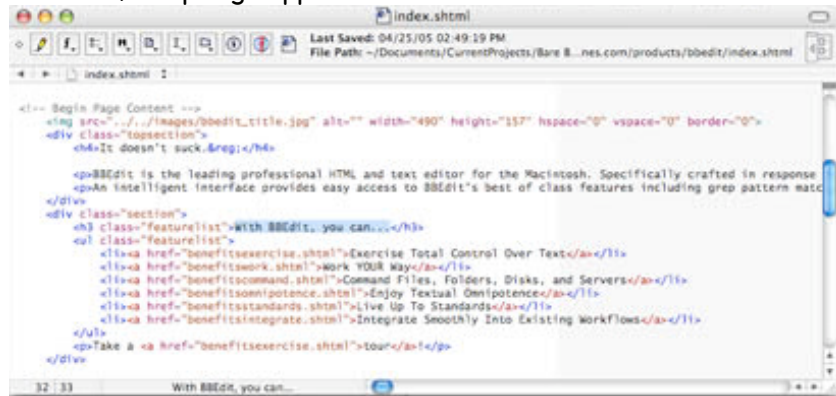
index.shtml

Last Saved: 04/25/05 02:49:19 PM
File Path: ~/Documents/CurrentProjects/Bare B...nes.com/products/bbedit/index.shtml

index.shtml

<!-- Begin Page Content -->
<img src="../../images/bbedit_title.jpg" alt="" width="490" height="157" hspace="0" vspace="0" border="0">
<div class="topsection">
<h4>It doesn't suck.&reg;</h4>

<p>BBEdit is the leading professional HTML and text editor for the Macintosh. Specifically crafted in response
<p>An intelligent interface provides easy access to BBEdit's best of class features including grep pattern matc
</div>
<div class="section">
<h3 class="featurelist">With BBEdit, you can...</h3>
<ul class="featurelist">
<li><a href="benefitsexercise.shtml">Exercise Total Control Over Text</a></li>
<li><a href="benefitswork.shtml">Work YOUR Way</a></li>
<li><a href="benefitscommand.shtml">Command Files, Folders, Disks, and Servers</a></li>
<li><a href="benefitsomnipotence.shtml">Enjoy Textual Omnipotence</a></li>
<li><a href="benefitsstandards.shtml">Live Up To Standards</a></li>
<li><a href="benefitsintegrate.shtml">Integrate Smoothly Into Existing Workflows</a></li>
</ul>
<p>Take a <a href="benefitsexercise.shtml">tour</a>!</p>
</div>

32 | 33 With BBEdit, you can...